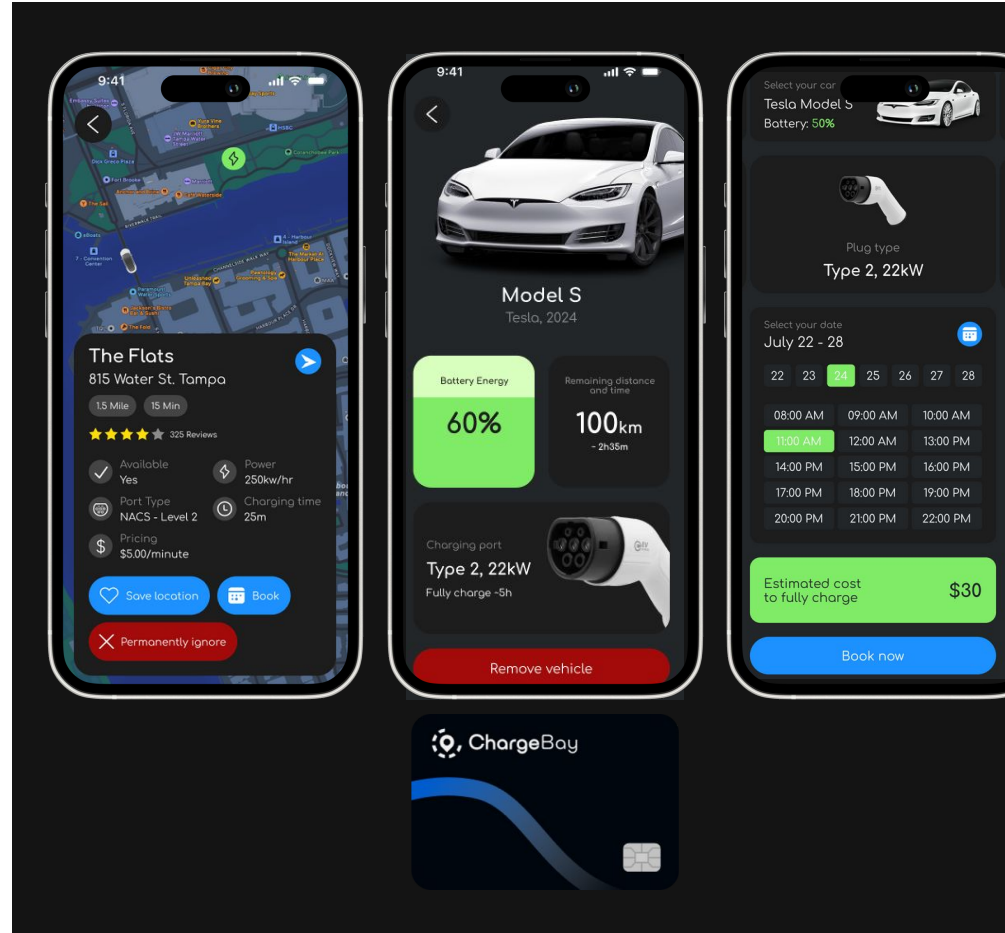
9:41

Embassy Suites by Hilton Tampa

Kuzu Vine Brothers

Dick Greco Plaza

Fort Brooke

The Sail

Convention Center

Sparkman Wharf

Florida Aquarium

The Flats
815 Water St. Tampa

1.5 Mile
15 Min

325 Reviews

Available
Yes

Power
250kw/hr

Port Type
NACS - Level 2

Charging time
25m

Pricing
$5.00/minute

Save location

Book

Permanently ignore

9:41

Model S
Tesla, 2024

Battery Energy
60%

Remaining distance and time
100km
~ 2h35m

Charging port
Type 2, 22kW
Fully charge ~5h

Remove vehicle

Select your car
Tesla Model S
Battery: 50%

Plug type
Type 2, 22kW

Select your date
July 22 - 28

| 22 | 23 | 24 | 25 | 26 | 27 | 28 |
|---|---|---|---|---|---|---|

| 08:00 AM | 09:00 AM | 10:00 AM |
|---|---|---|
| 11:00 AM | 12:00 AM | 13:00 PM |
| 14:00 PM | 15:00 PM | 16:00 PM |
| 17:00 PM | 18:00 PM | 19:00 PM |
| 20:00 PM | 21:00 PM | 22:00 PM |

Estimated cost to fully charge
$30

Book now

ChargeBay